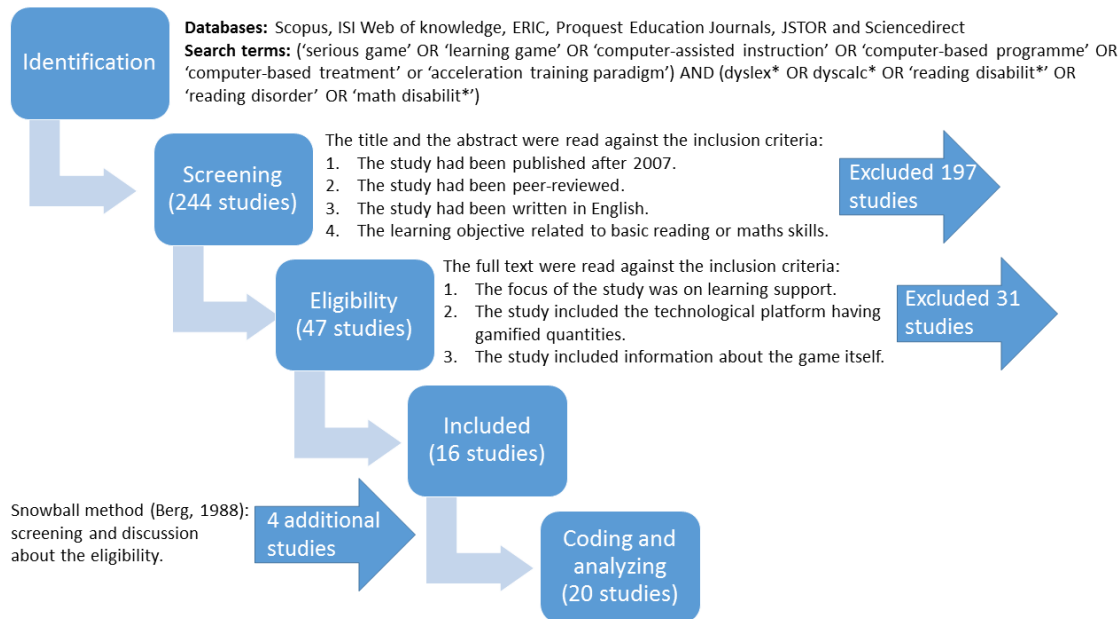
Identification

**Databases:** Scopus, ISI Web of knowledge, ERIC, Proquest Education Journals, JSTOR and Sciencedirect
**Search terms:** ('serious game' OR 'learning game' OR 'computer-assisted instruction' OR 'computer-based programme' OR 'computer-based treatment' or 'acceleration training paradigm') AND (dyslex* OR dyscalc* OR 'reading disabilit*' OR 'reading disorder' OR 'math disabilit*')

Screening (244 studies)

The title and the abstract were read against the inclusion criteria:
1. The study had been published after 2007.
2. The study had been peer-reviewed.
3. The study had been written in English.
4. The learning objective related to basic reading or maths skills.

Excluded 197 studies

Eligibility (47 studies)

The full text were read against the inclusion criteria:
1. The focus of the study was on learning support.
2. The study included the technological platform having gamified quantities.
3. The study included information about the game itself.

Excluded 31 studies

Included (16 studies)

Snowball method (Berg, 1988): screening and discussion about the eligibility.

4 additional studies

Coding and analyzing (20 studies)